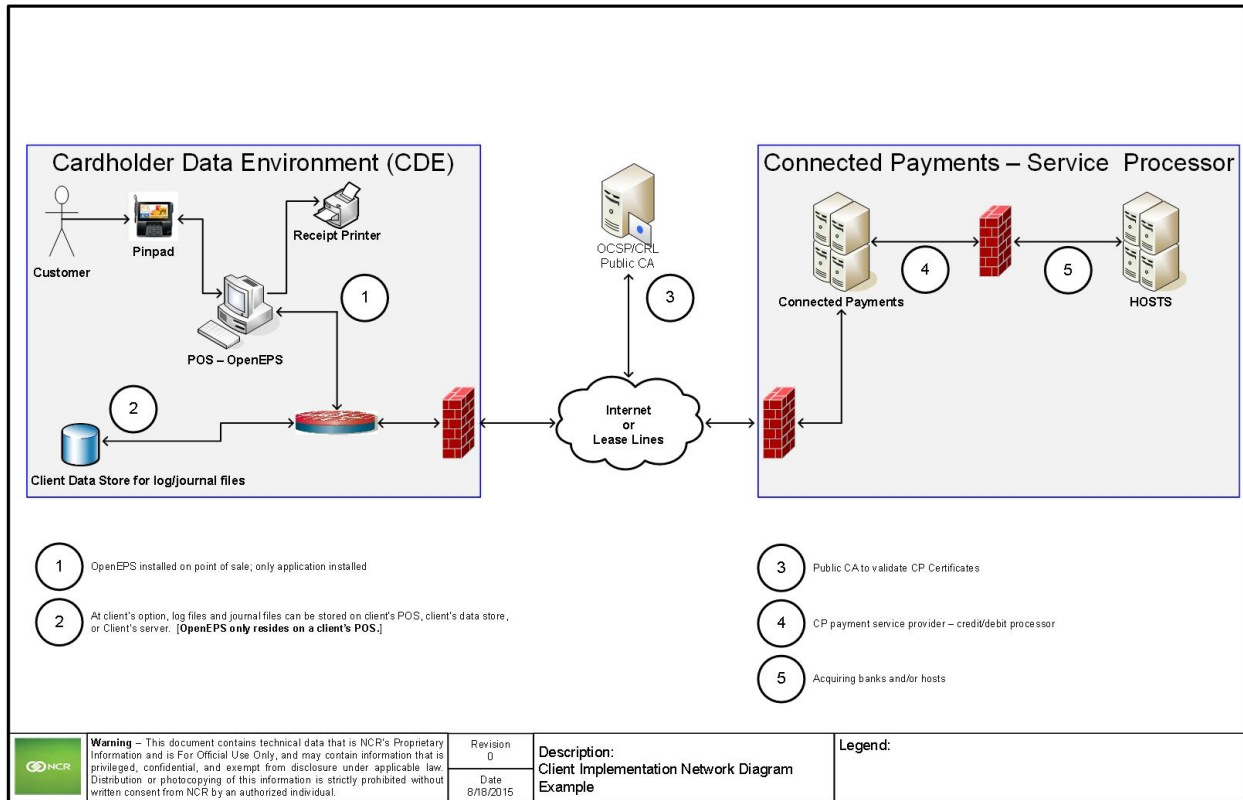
Cardholder Data Environment (CDE)

Customer

Pinpad

Receipt Printer

POS – OpenEPS

1

2

Client Data Store for log/journal files

OCSP/CRL
Public CA

3

Internet
or
Lease Lines

Connected Payments – Service Processor

Connected Payments

4

5

HOSTS

1 OpenEPS installed on point of sale; only application installed

2 At client's option, log files and journal files can be stored on client's POS, client's data store, or Client's server. **[OpenEPS only resides on a client's POS.]**

3 Public CA to validate CP Certificates

4 CP payment service provider – credit/debit processor

5 Acquiring banks and/or hosts

NCR

**Warning** – This document contains technical data that is NCR's Proprietary Information and is For Official Use Only, and may contain information that is privileged, confidential, and exempt from disclosure under applicable law. Distribution or photocopying of this information is strictly prohibited without written consent from NCR by an authorized individual.

| Revision 0 |
|---|
| Date 8/18/2015 |

Description:
Client Implementation Network Diagram Example

Legend: